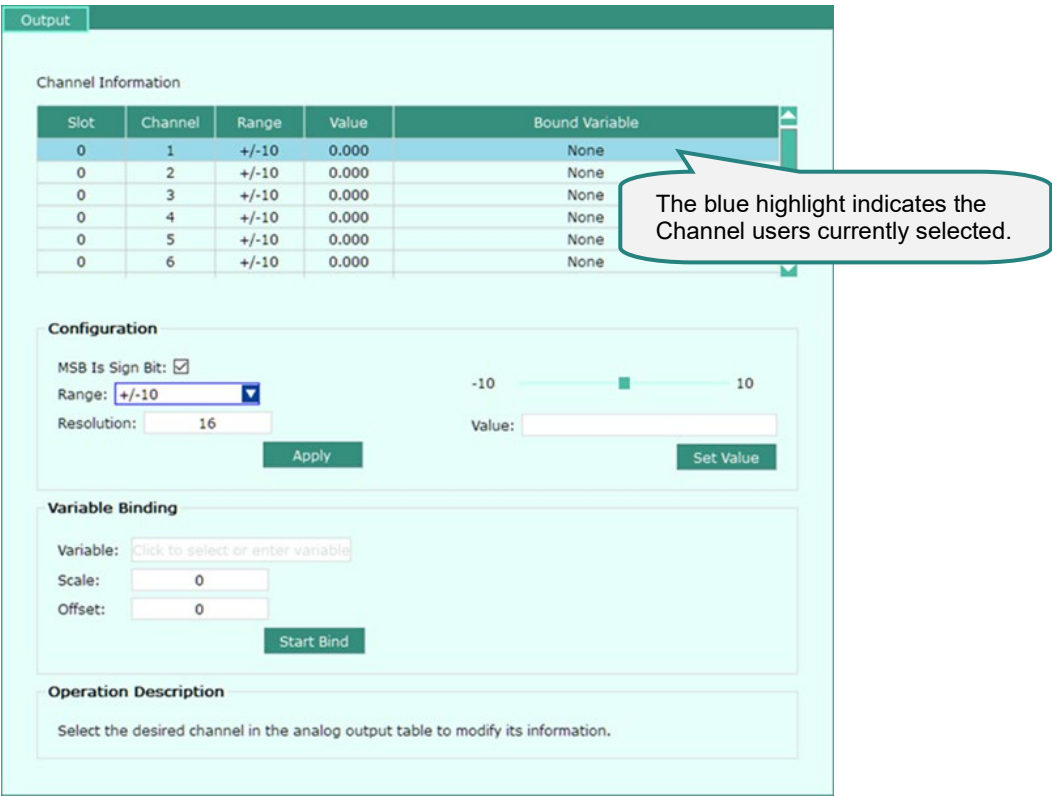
Output

Channel Information

| Slot | Channel | Range | Value | Bound Variable |
|---|---|---|---|---|
| 0 | 1 | +/-10 | 0.000 | None |
| 0 | 2 | +/-10 | 0.000 | None |
| 0 | 3 | +/-10 | 0.000 | None |
| 0 | 4 | +/-10 | 0.000 | None |
| 0 | 5 | +/-10 | 0.000 | None |
| 0 | 6 | +/-10 | 0.000 | None |

The blue highlight indicates the Channel users currently selected.

Configuration

MSB Is Sign Bit: ☑
Range: +/-10
Resolution: 16
Apply

-10 10
Value:
Set Value

Variable Binding

Variable: Click to select or enter variable
Scale: 0
Offset: 0
Start Bind

Operation Description

Select the desired channel in the analog output table to modify its information.